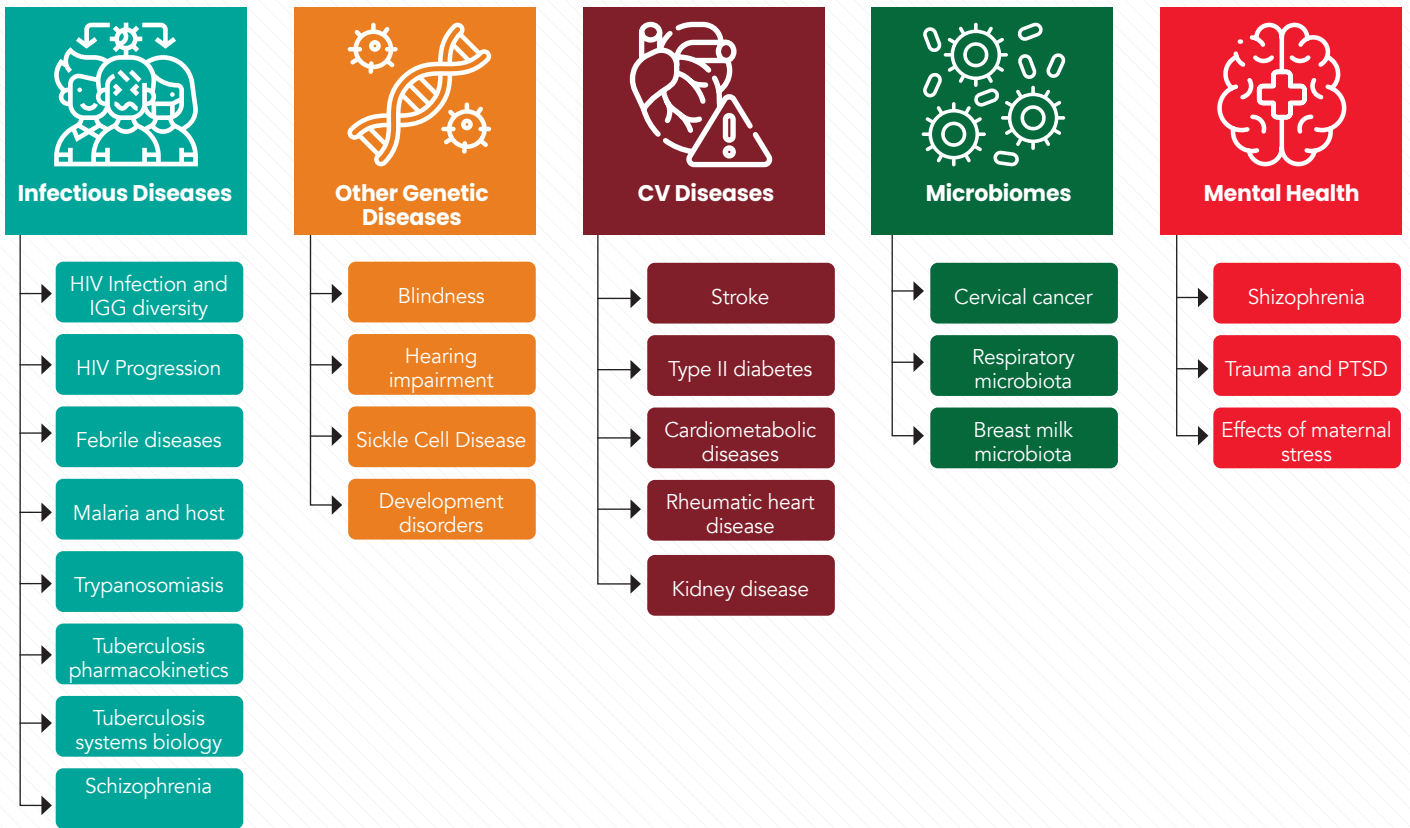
Infectious Diseases

HIV Infection and IGG diversity

HIV Progression

Febrile diseases

Malaria and host

Trypanosomiasis

Tuberculosis pharmacokinetics

Tuberculosis systems biology

Schizophrenia

Other Genetic Diseases

Blindness

Hearing impairment

Sickle Cell Disease

Development disorders

CV Diseases

Stroke

Type II diabetes

Cardiometabolic diseases

Rheumatic heart disease

Kidney disease

Microbiomes

Cervical cancer

Respiratory microbiota

Breast milk microbiota

Mental Health

Shizophrenia

Trauma and PTSD

Effects of maternal stress